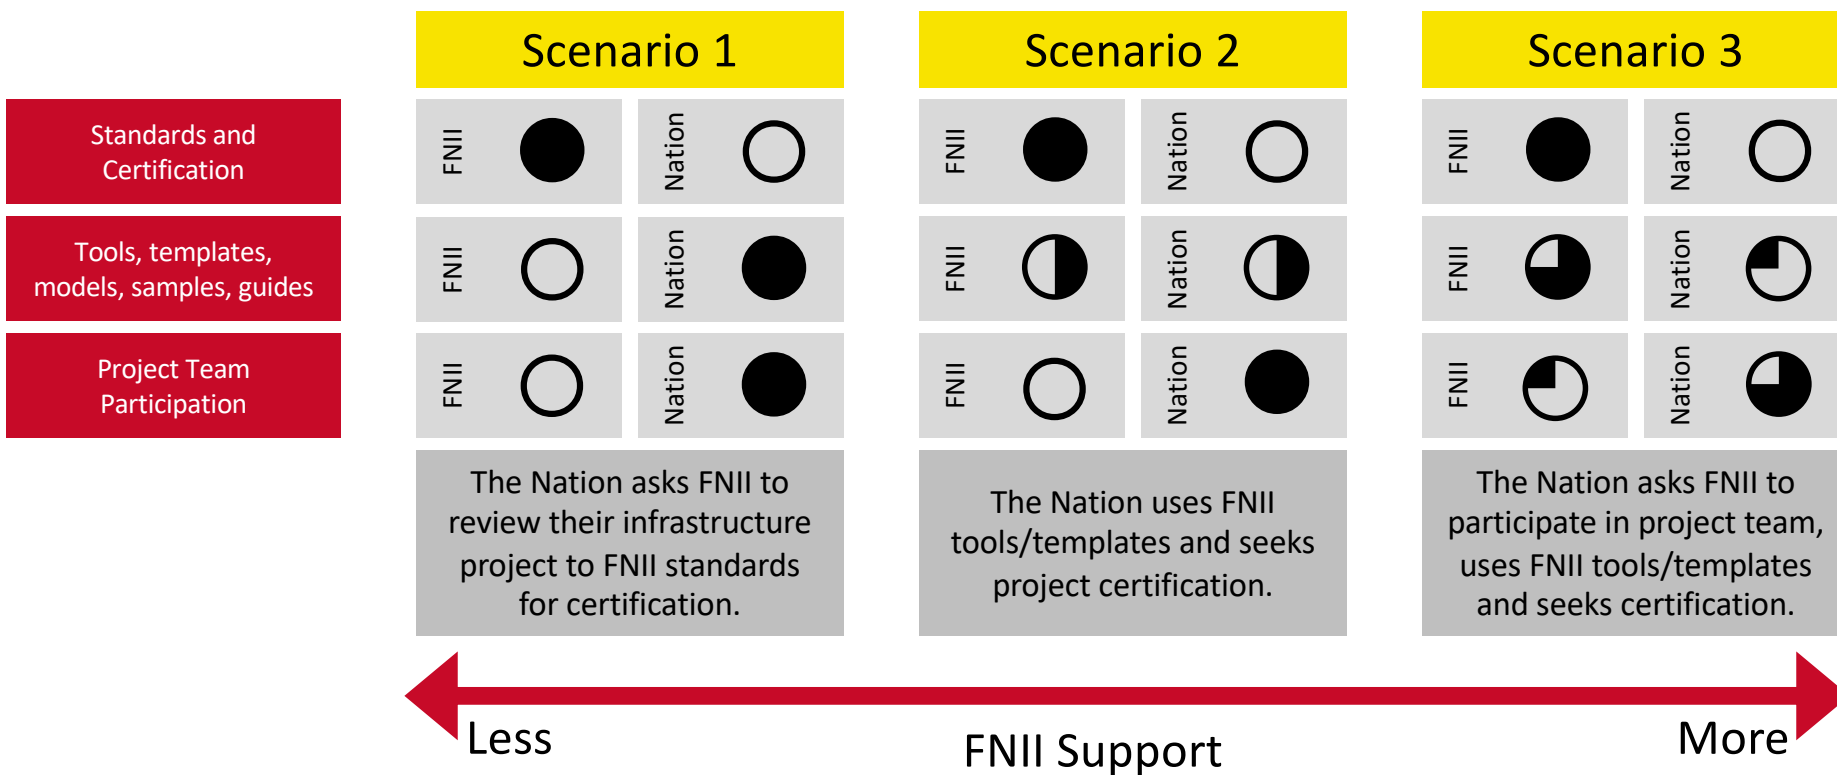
| | Scenario 1 | | Scenario 2 | | Scenario 3 | |
|---|---|---|---|---|---|---|
| Standards and Certification | FNII | Nation | FNII | Nation | FNII | Nation |
| Tools, templates, models, samples, guides | FNII | Nation | FNII | Nation | FNII | Nation |
| Project Team Participation | FNII | Nation | FNII | Nation | FNII | Nation |
| | The Nation asks FNII to review their infrastructure project to FNII standards for certification. | | The Nation uses FNII tools/templates and seeks project certification. | | The Nation asks FNII to participate in project team, uses FNII tools/templates and seeks certification. | |

Less

FNII Support

More